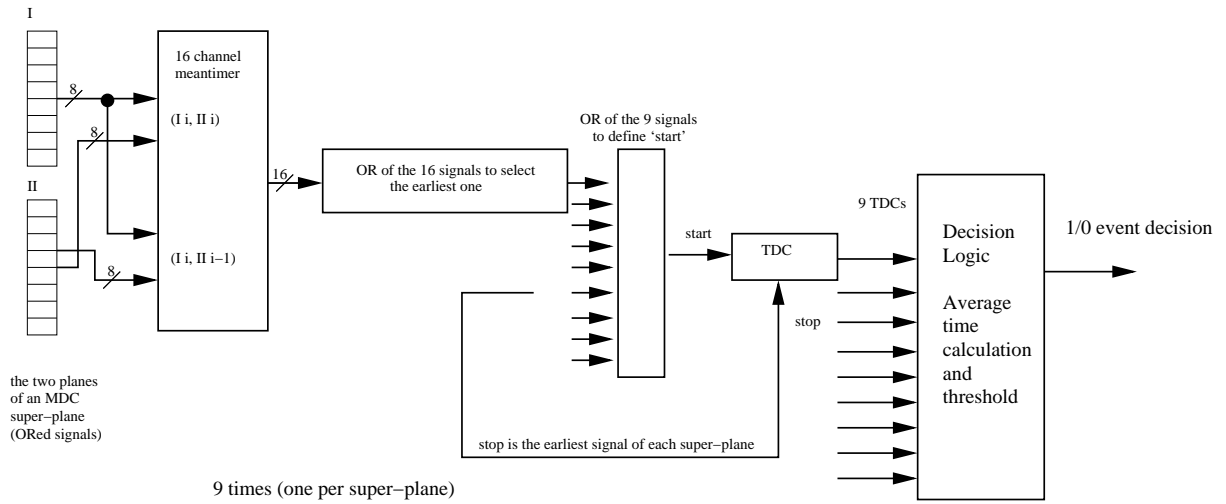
I

II

8

8

8

16 channel meantimer

(I i, II i)

(I i, II i−1)

16

OR of the 16 signals to select the earliest one

OR of the 9 signals to define 'start'

start

TDC

stop

9 TDCs

Decision Logic

Average time calculation and threshold

1/0 event decision

stop is the earliest signal of each super−plane

the two planes of an MDC super−plane (ORed signals)

9 times (one per super−plane)